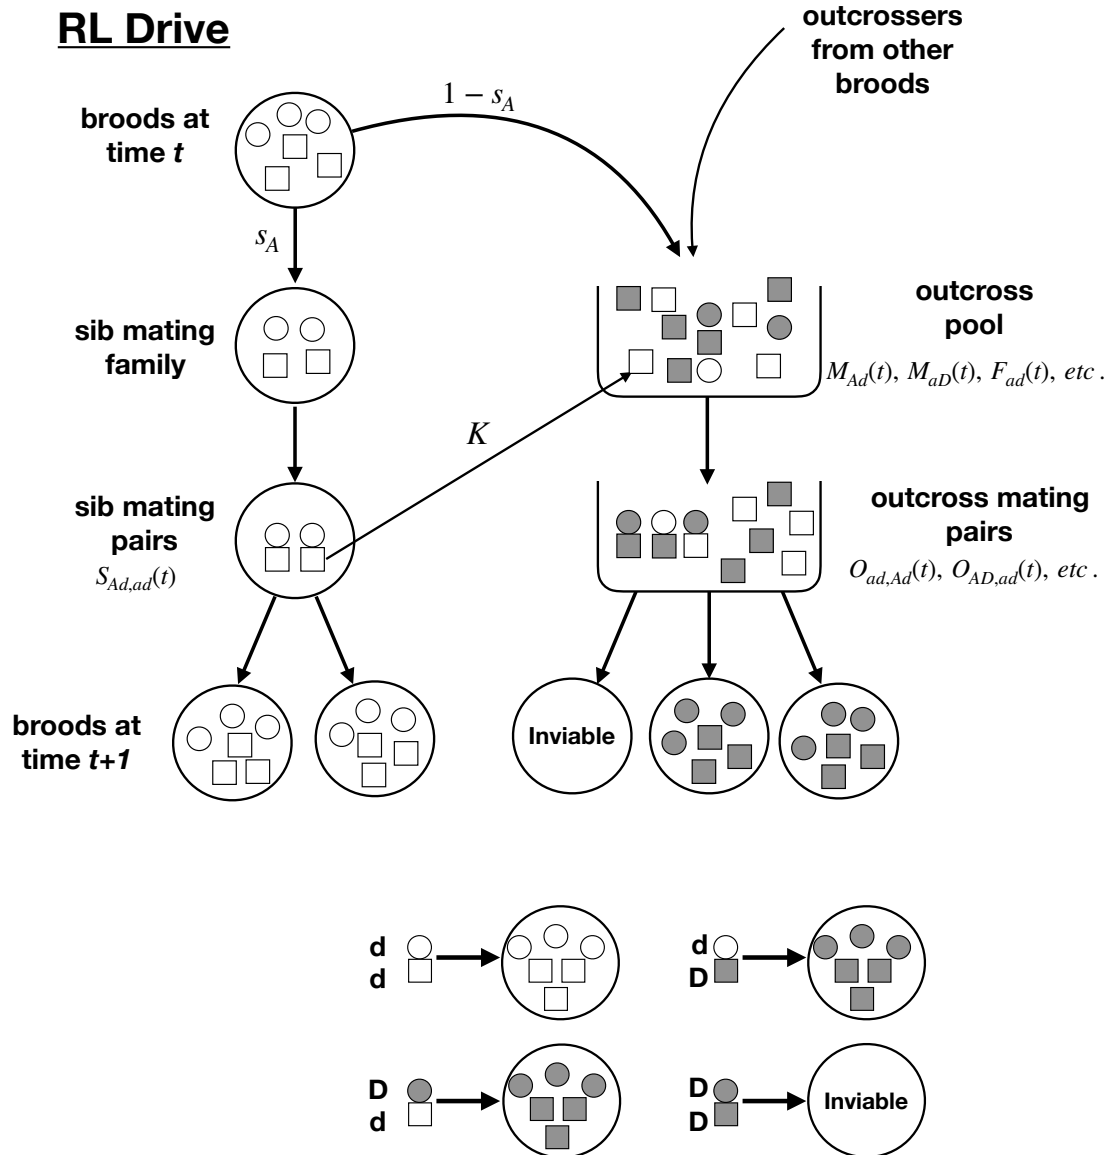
RL Drive

outcrossers from other broods

$1 - s_A$

broods at time *t*

$s_A$

sib mating family

outcross pool

$M_{Ad}(t)$, $M_{aD}(t)$, $F_{ad}(t)$, *etc*.

$K$

sib mating pairs

$S_{Ad,ad}(t)$

outcross mating pairs

$O_{ad,Ad}(t)$, $O_{AD,ad}(t)$, *etc*.

broods at time *t+1*

Inviable

d
d

d
D

D
d

D
D

Inviable